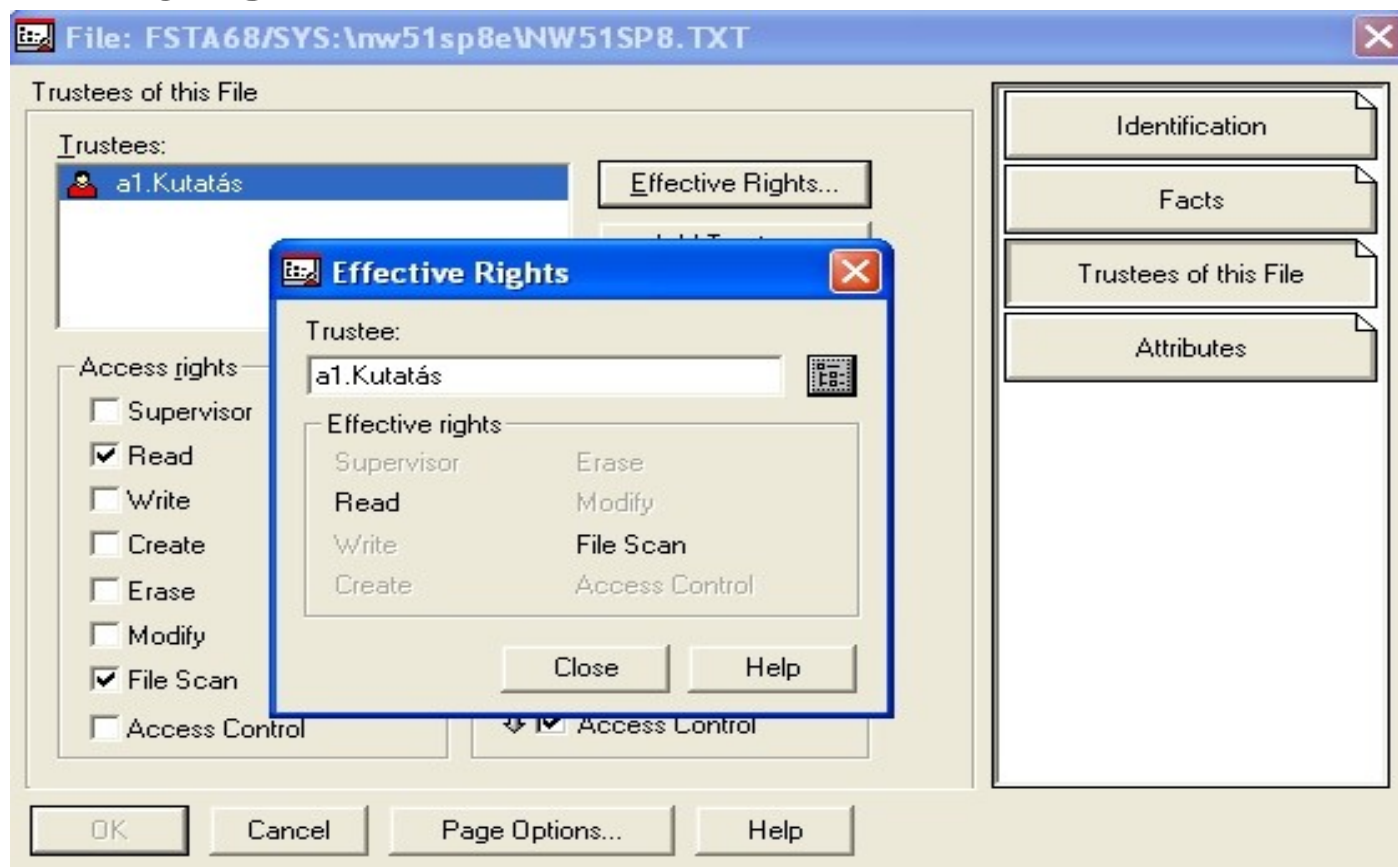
File: FSTA68/SYS:\nw51sp8e\NW51SP8.TXT

Trustees of this File

Trustees:
a1.Kutatás

Effective Rights...

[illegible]

Access rights
Supervisor
Read
Write
Create
Erase
Modify
File Scan
Access Control

Access Control

Effective Rights

Trustee:
a1.Kutatás

Effective rights
Supervisor
Read
Write
Create
Erase
Modify
File Scan
Access Control

Close
Help

Identification
Facts
Trustees of this File
Attributes

OK
Cancel
Page Options...
Help